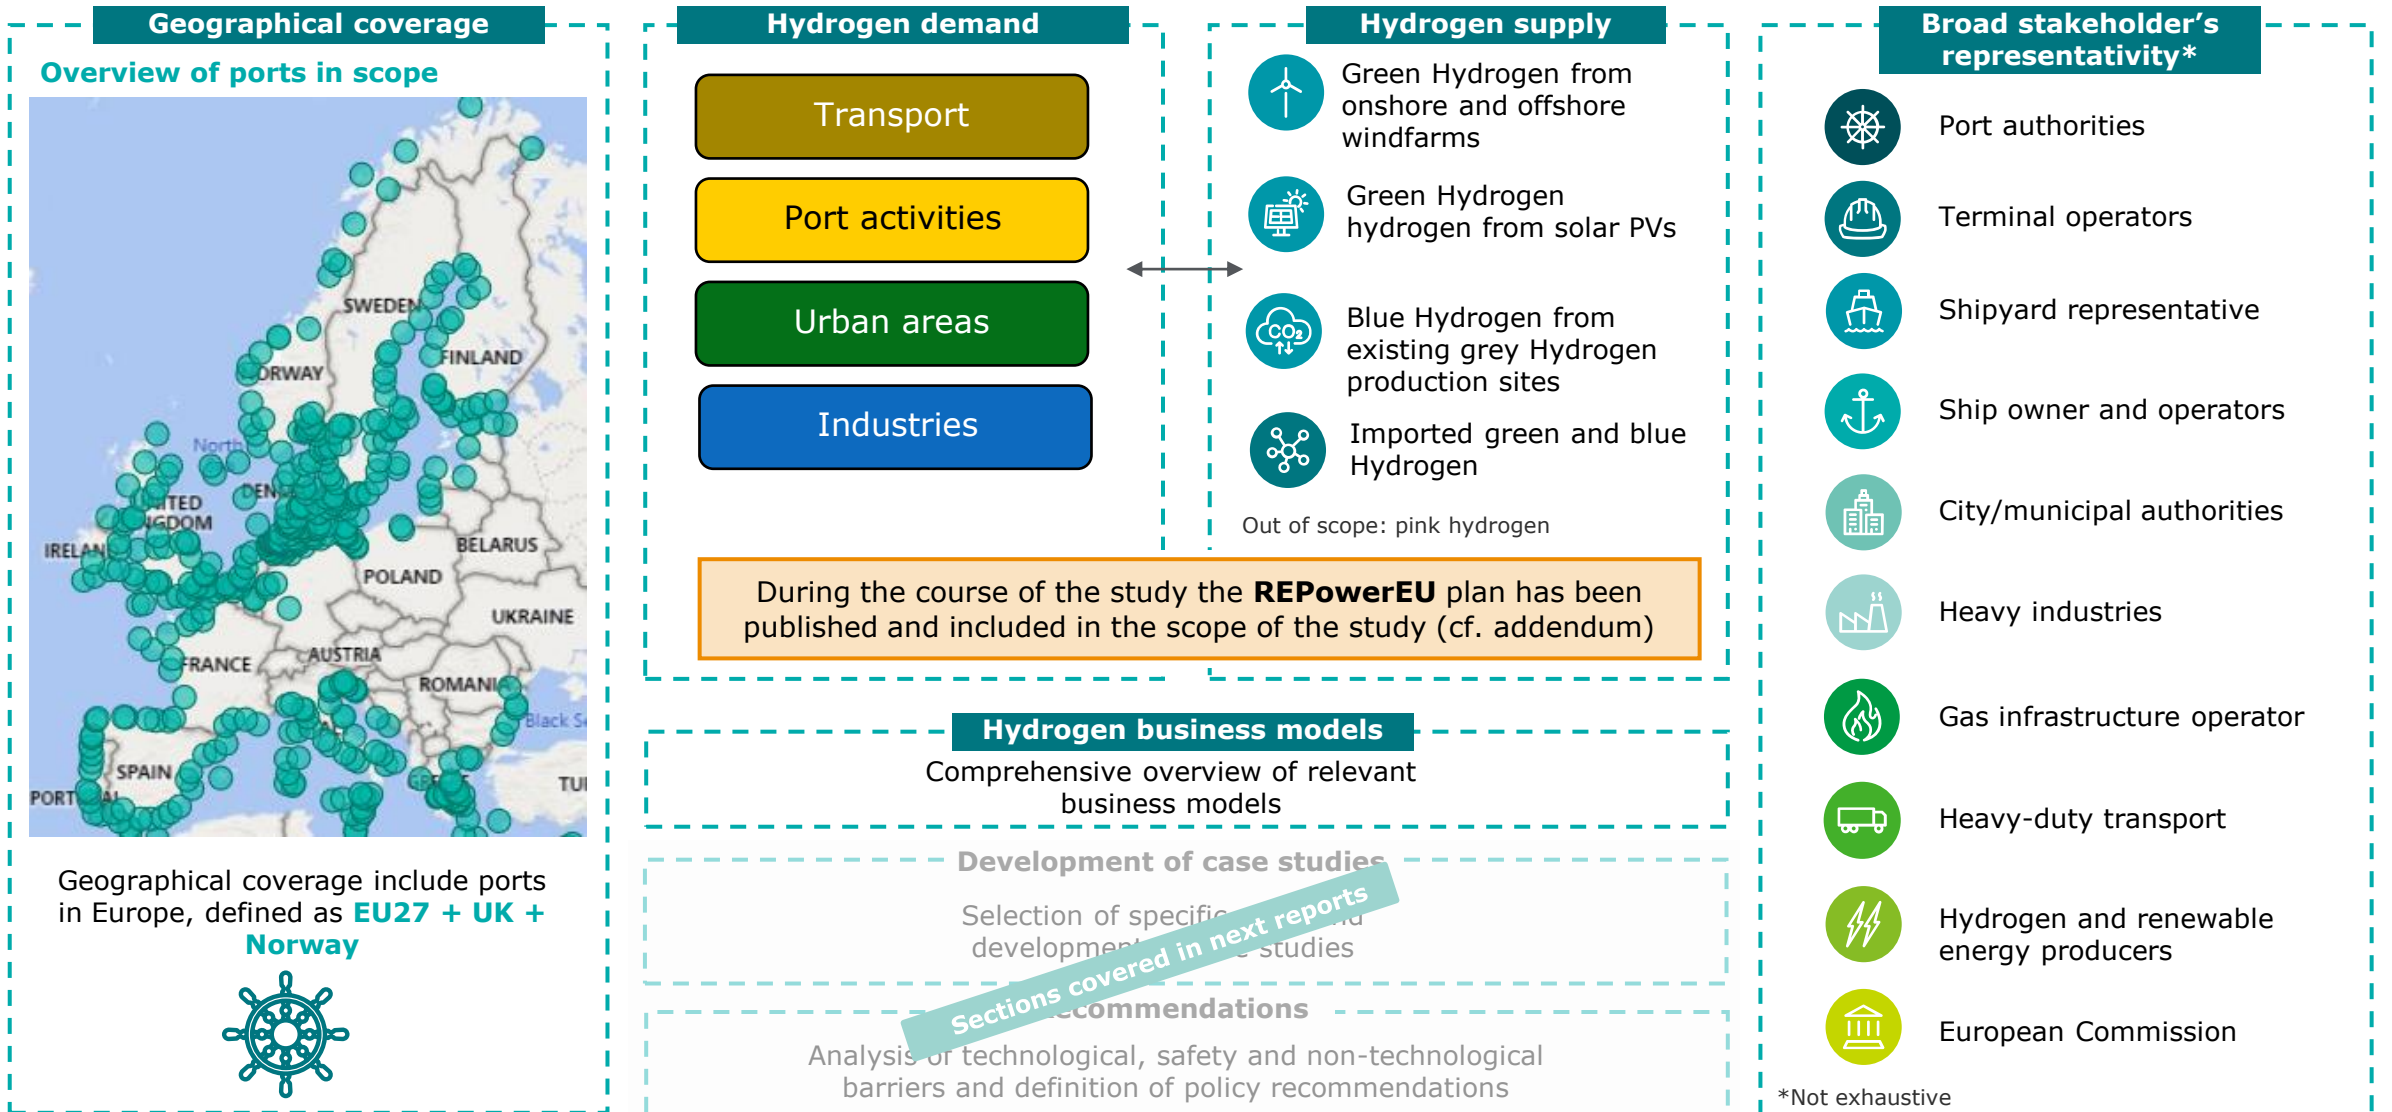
Geographical coverage

Overview of ports in scope

SWEDEN
NORWAY
FINLAND
North
UNITED KINGDOM
DENM
IRELAN
BELARUS
POLAND
UKRAINE
FRANCE
AUSTRIA
ROMANIA
Black S
SPAIN
PORTUGAL
TU

Geographical coverage include ports in Europe, defined as EU27 + UK + Norway

Hydrogen demand

Transport

Port activities

Urban areas

Industries

Hydrogen supply

Green Hydrogen from onshore and offshore windfarms

Green Hydrogen hydrogen from solar PVs

Blue Hydrogen from existing grey Hydrogen production sites

Imported green and blue Hydrogen

Out of scope: pink hydrogen

During the course of the study the REPowerEU plan has been published and included in the scope of the study (cf. addendum)

Hydrogen business models

Comprehensive overview of relevant business models

Development of case studies

Selection of specific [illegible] and development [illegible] studies

Sections covered in next reports

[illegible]ecommendations

Analysis of technological, safety and non-technological barriers and definition of policy recommendations

Broad stakeholder's representativity*

Port authorities

Terminal operators

Shipyard representative

Ship owner and operators

City/municipal authorities

Heavy industries

Gas infrastructure operator

Heavy-duty transport

Hydrogen and renewable energy producers

European Commission

*Not exhaustive